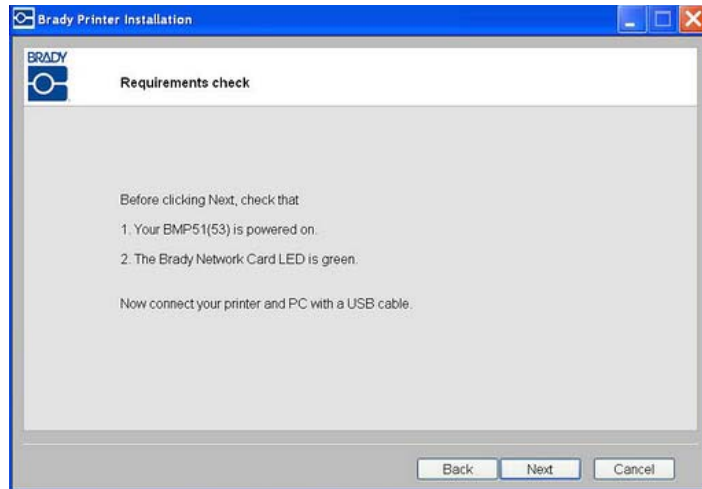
Brady Printer Installation

BRADY

Requirements check

Before clicking Next, check that

1. Your BMP51(53) is powered on.

2. The Brady Network Card LED is green.

Now connect your printer and PC with a USB cable.

Back Next Cancel